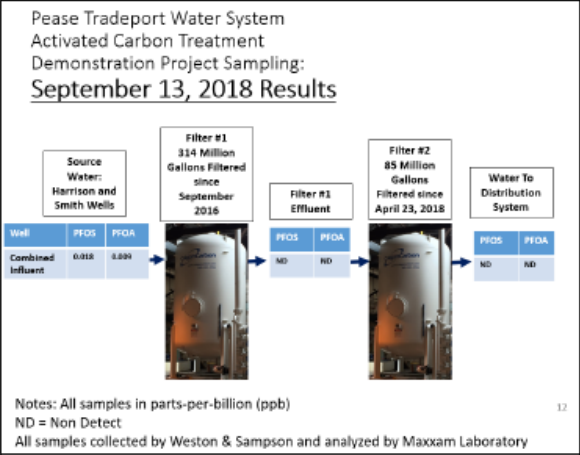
Pease Tradeport Water System
Activated Carbon Treatment
Demonstration Project Sampling:
September 13, 2018 Results

Source Water: Harrison and Smith Wells

| Well | PFOS | PFOA |
|---|---|---|
| Combined Influent | 0.018 | 0.009 |

Filter #1
314 Million Gallons Filtered since September 2016

Filter #1 Effluent

| PFOS | PFOA |
|---|---|
| ND | ND |

Filter #2
85 Million Gallons Filtered since April 23, 2018

Water To Distribution System

| PFOS | PFOA |
|---|---|
| ND | ND |

Notes: All samples in parts-per-billion (ppb)
ND = Non Detect
All samples collected by Weston & Sampson and analyzed by Maxxam Laboratory

12